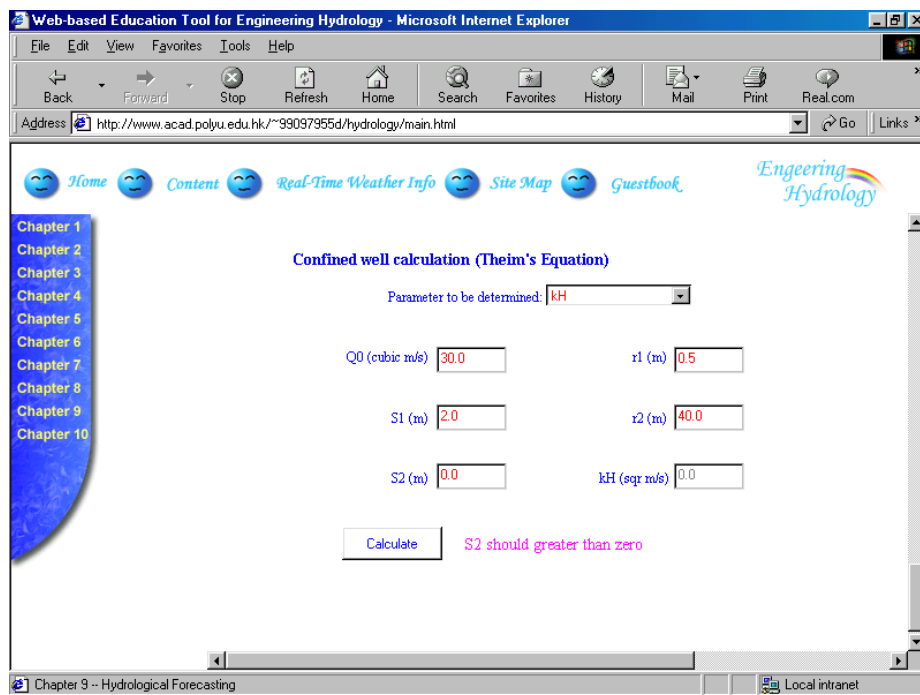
Web-based Education Tool for Engineering Hydrology - Microsoft Internet Explorer

File Edit View Favorites Tools Help

Back Forward Stop Refresh Home Search Favorites History Mail Print Real.com

Address http://www.acad.polyu.edu.hk/~99097955d/hydrology/main.html Go Links

Home Content Real-Time Weather Info Site Map Guestbook

Engeering Hydrology

Chapter 1
Chapter 2
Chapter 3
Chapter 4
Chapter 5
Chapter 6
Chapter 7
Chapter 8
Chapter 9
Chapter 10

Confined well calculation (Theim's Equation)

Parameter to be determined: kH

Q0 (cubic m/s) 30.0

r1 (m) 0.5

S1 (m) 2.0

r2 (m) 40.0

S2 (m) 0.0

kH (sqr m/s) 0.0

Calculate

S2 should greater than zero

Chapter 9 -- Hydrological Forecasting

Local intranet